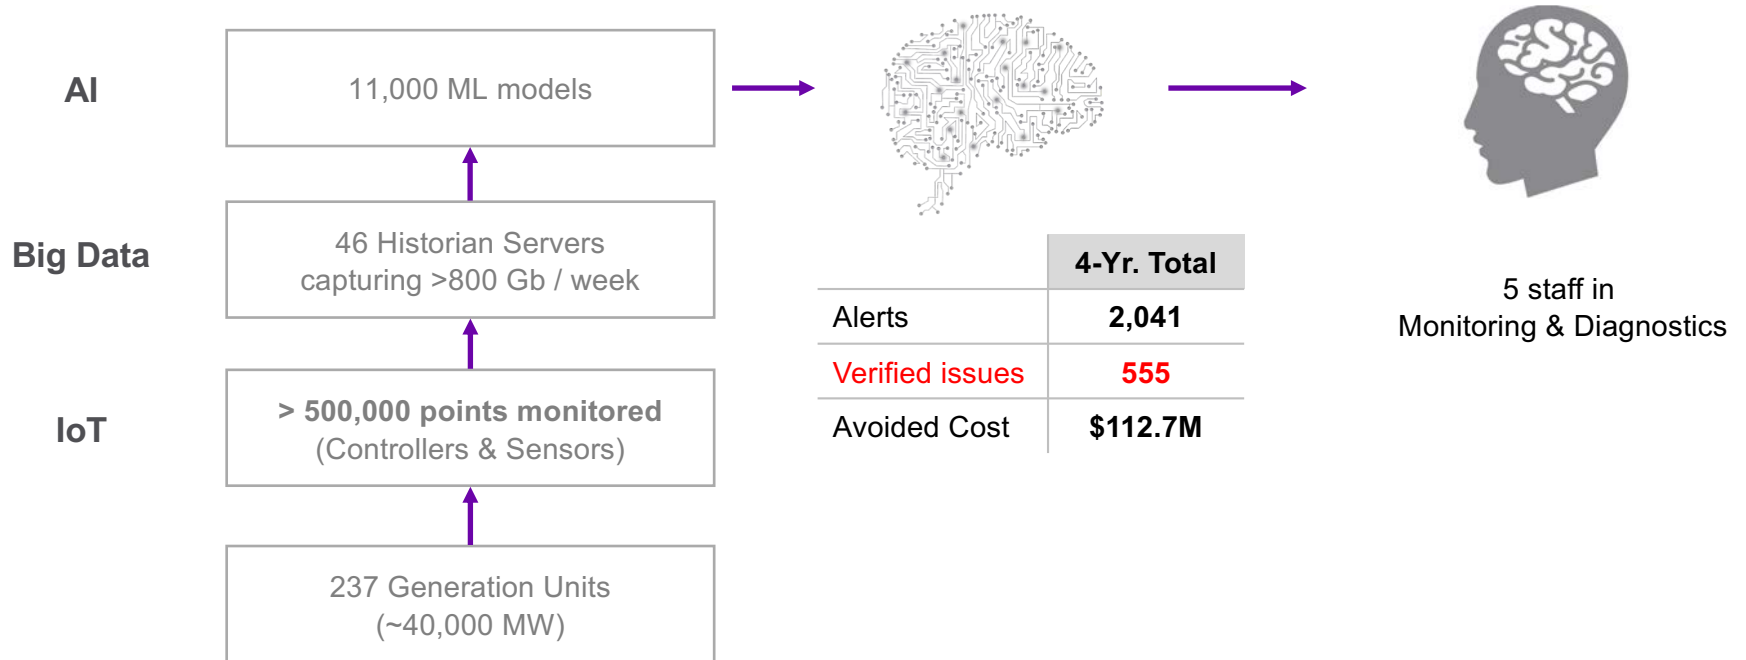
AI

11,000 ML models

Big Data

46 Historian Servers capturing >800 Gb / week

IoT

> 500,000 points monitored (Controllers & Sensors)

237 Generation Units (~40,000 MW)

| | 4-Yr. Total |
|---|---|
| Alerts | 2,041 |
| Verified issues | 555 |
| Avoided Cost | $112.7M |

5 staff in Monitoring & Diagnostics